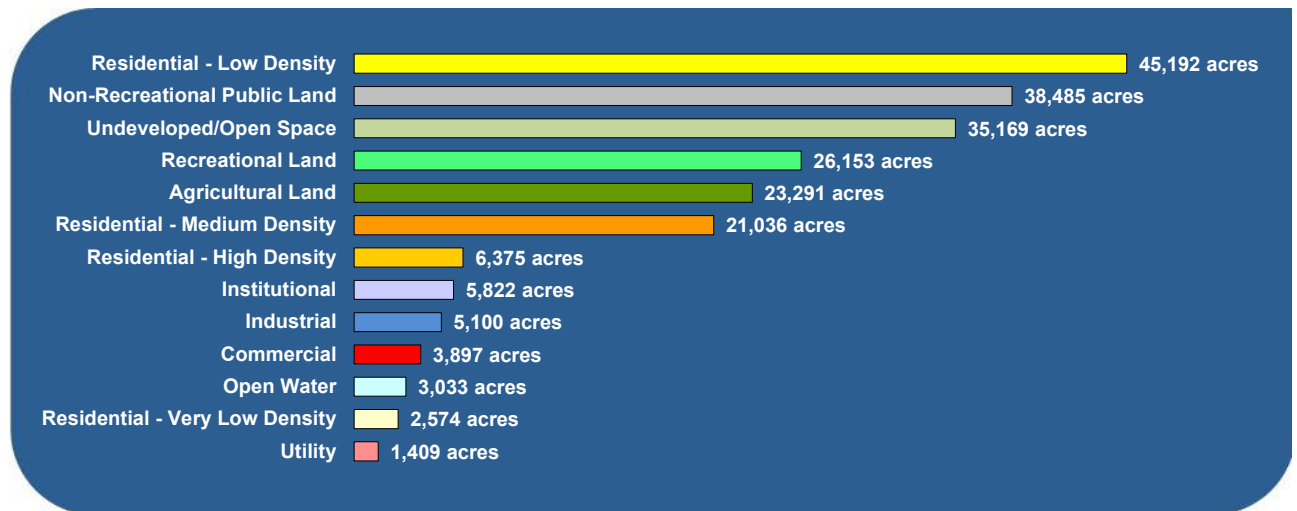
Residential - Low Density 45,192 acres
Non-Recreational Public Land 38,485 acres
Undeveloped/Open Space 35,169 acres
Recreational Land 26,153 acres
Agricultural Land 23,291 acres
Residential - Medium Density 21,036 acres
Residential - High Density 6,375 acres
Institutional 5,822 acres
Industrial 5,100 acres
Commercial 3,897 acres
Open Water 3,033 acres
Residential - Very Low Density 2,574 acres
Utility 1,409 acres